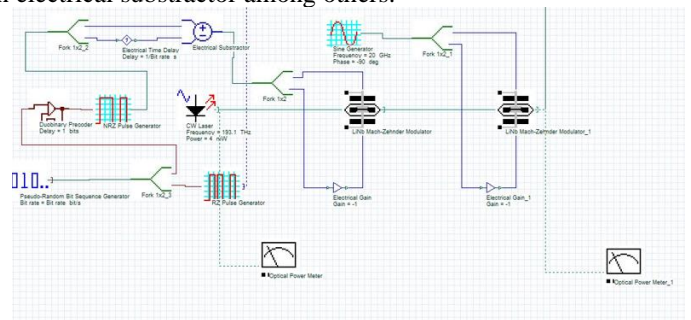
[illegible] electrical substractor among others.

Fork 1x2_2

Electrical Time Delay
Delay = 1/Bit rate s

Electrical Substractor

Sine Generator
Frequency = 20 GHz
Phase = -90 deg

Fork 1x2_1

Duobinary Precoder
Delay = 1 bits

NRZ Pulse Generator

CW Laser
Frequency = 193.1 THz
Power = 4 mW

Fork 1x2

LiNb Mach-Zehnder Modulator

LiNb Mach-Zehnder Modulator_1

Pseudo-Random Bit Sequence Generator
Bit rate = Bit rate bits/s

Fork 1x2_3

RZ Pulse Generator

Electrical Gain
Gain = -1

Electrical Gain_1
Gain = -1

Optical Power Meter

Optical Power Meter_1